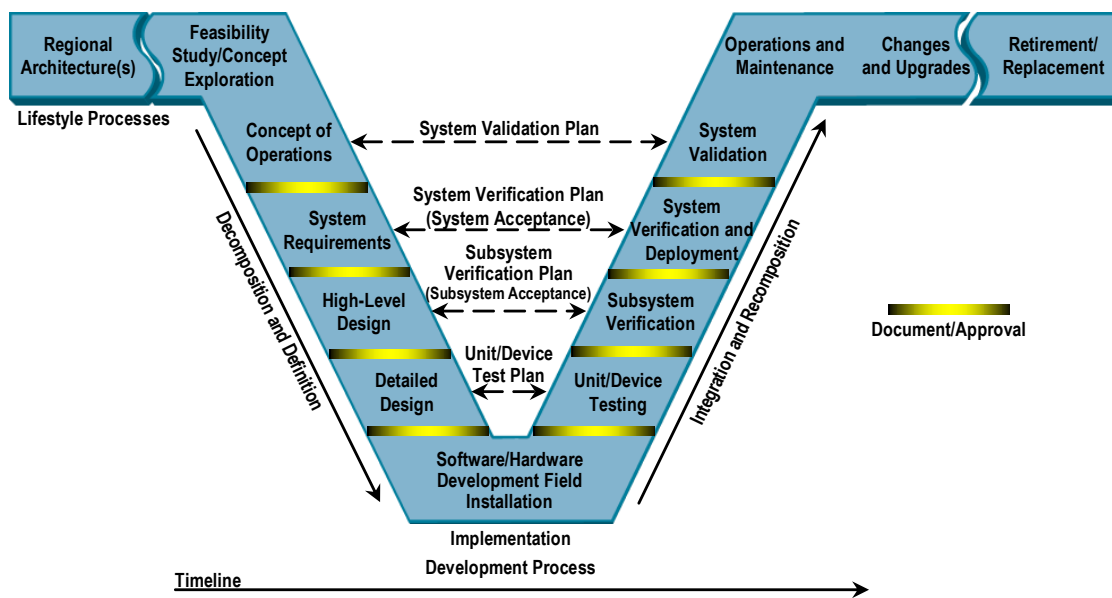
Regional Architecture(s)

Feasibility Study/Concept Exploration

Lifestyle Processes

Operations and Maintenance

Changes and Upgrades

Retirement/ Replacement

Concept of Operations

System Validation Plan

System Validation

System Verification Plan (System Acceptance)

System Requirements

System Verification and Deployment

Subsystem Verification Plan (Subsystem Acceptance)

High-Level Design

Subsystem Verification

Document/Approval

Unit/Device Test Plan

Detailed Design

Unit/Device Testing

Decomposition and Definition

Integration and Recomposition

Software/Hardware Development Field Installation

Implementation

Development Process

Timeline